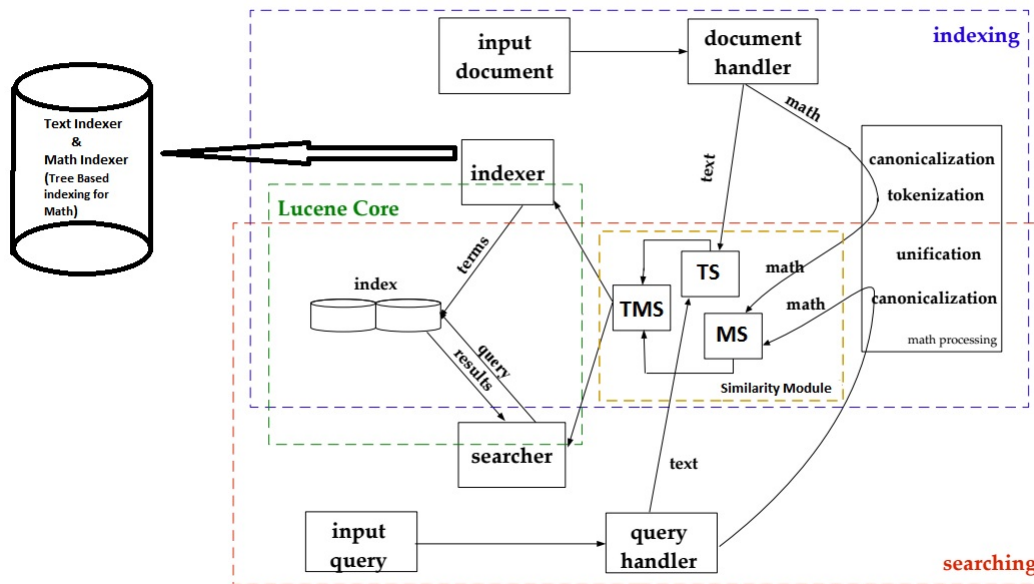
input document

document handler

indexing

math

Text Indexer & Math Indexer (Tree Based indexing for Math)

indexer

text

canonicalization

tokenization

Lucene Core

terms

index

TS

math

unification

TMS

math

canonicalization

MS

query

results

math processing

Similarity Module

searcher

text

input query

query handler

searching